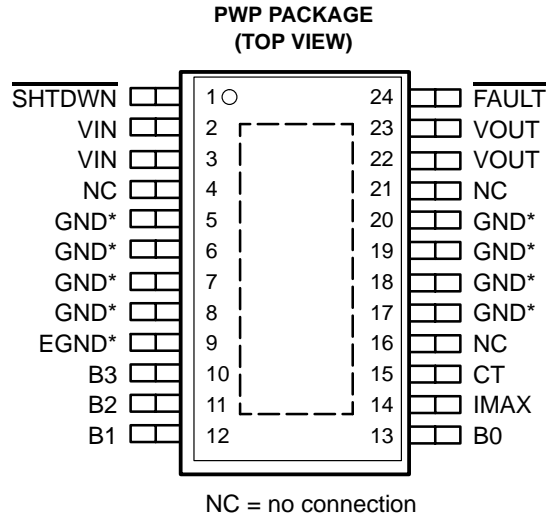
PWP PACKAGE
(TOP VIEW)

$\overline{\text{SHTDWN}}$ 1
VIN 2
VIN 3
NC 4
GND* 5
GND* 6
GND* 7
GND* 8
EGND* 9
B3 10
B2 11
B1 12

24 $\overline{\text{FAULT}}$
23 VOUT
22 VOUT
21 NC
20 GND*
19 GND*
18 GND*
17 GND*
16 NC
15 CT
14 IMAX
13 B0

NC = no connection